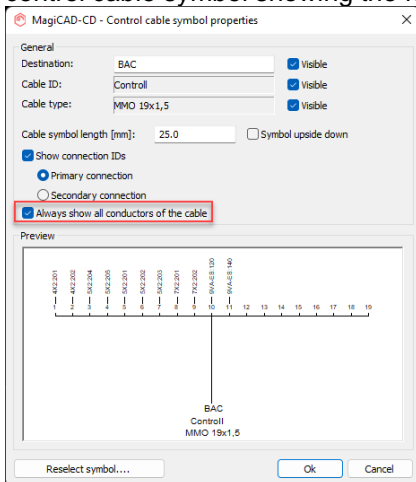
control cable symbol showing the

MagiCAD-CD - Control cable symbol properties

General

Destination: BAC Visible

Cable ID: Controll Visible

Cable type: MMO 19x1,5 Visible

Cable symbol length [mm]: 25.0 Symbol upside down

Show connection IDs

Primary connection

Secondary connection

Always show all conductors of the cable

Preview

4X2:201 4X2:202 5X2:204 5X2:205 5X2:201 5X2:202 5X2:203 7X2:201 7X2:202 9VA-ES:120 9VA-ES:140

1 2 3 4 5 6 7 8 9 10 11 12 13 14 15 16 17 18 19

BAC
Controll
MMO 19x1,5

Reselect symbol.... Ok Cancel